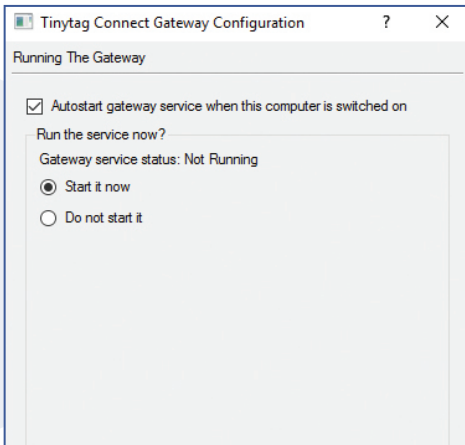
Tinytag Connect Gateway Configuration ? ×

Running The Gateway

Autostart gateway service when this computer is switched on

Run the service now?

Gateway service status: Not Running

Start it now

Do not start it